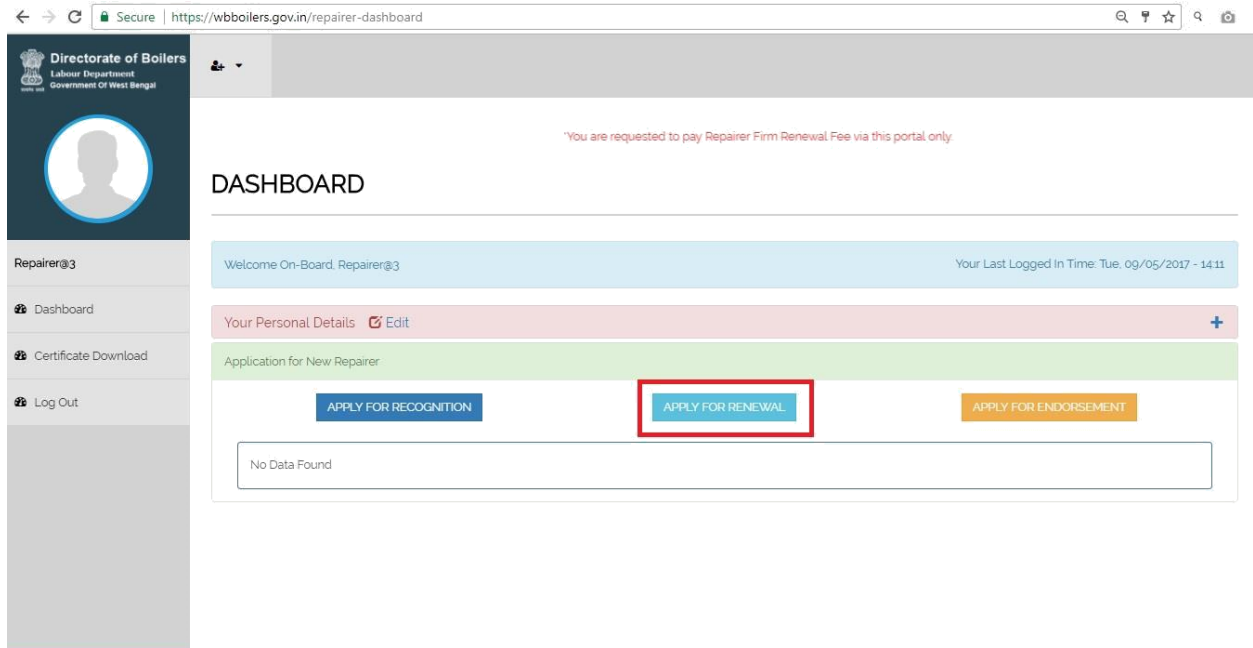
Secure | https://wbboilers.gov.in/repairer-dashboard

Directorate of Boilers
Labour Department
Government Of West Bengal

*You are requested to pay Repairer Firm Renewal Fee via this portal only.

DASHBOARD

Repairer@3

Dashboard

Certificate Download

Log Out

Welcome On-Board, Repairer@3

Your Last Logged In Time: Tue, 09/05/2017 - 14:11

Your Personal Details Edit

+

Application for New Repairer

APPLY FOR RECOGNITION

APPLY FOR RENEWAL

APPLY FOR ENDORSEMENT

No Data Found